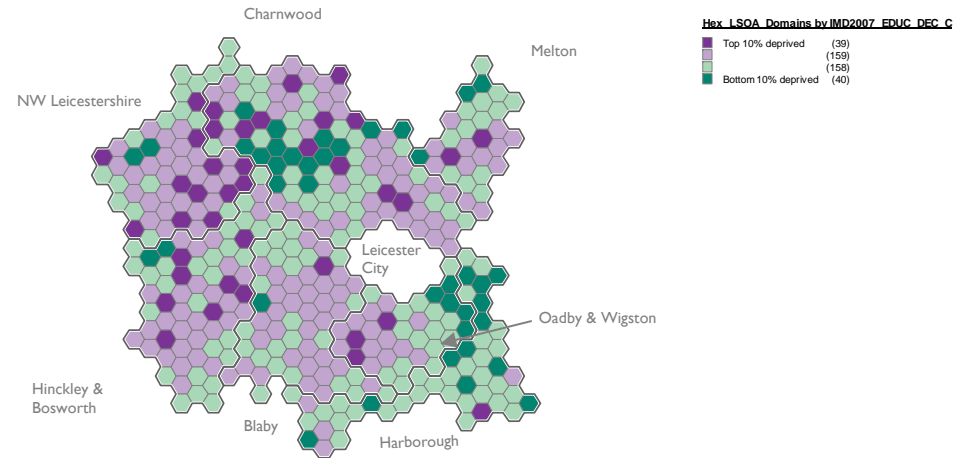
Charnwood

Melton

NW Leicestershire

Leicester City

Oadby & Wigston

Hinckley & Bosworth

Blaby

Harborough

Hex_LSOA_Domains by IMD2007_EDUC_DEC_C

Top 10% deprived (39)
(159)
(158)
Bottom 10% deprived (40)